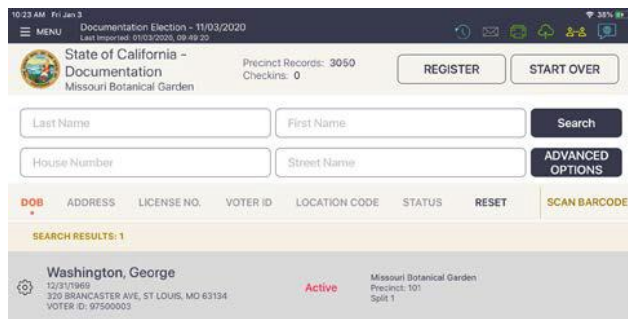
10:23 AM Fri Jan 3
38%

MENU Documentation Election - 11/03/2020
Last Imported: 01/03/2020, 09:49:20

State of California - Documentation
Missouri Botanical Garden

Precinct Records: 3050
Checkins: 0

REGISTER
START OVER

Last Name
First Name
Search

House Number
Street Name
ADVANCED OPTIONS

DOB ADDRESS LICENSE NO. VOTER ID LOCATION CODE STATUS RESET SCAN BARCODE

SEARCH RESULTS: 1

Washington, George
12/31/1969
320 BRANCASTER AVE, ST LOUIS, MO 63134
VOTER ID: 97500003

Active

Missouri Botanical Garden
Precinct: 101
Split 1